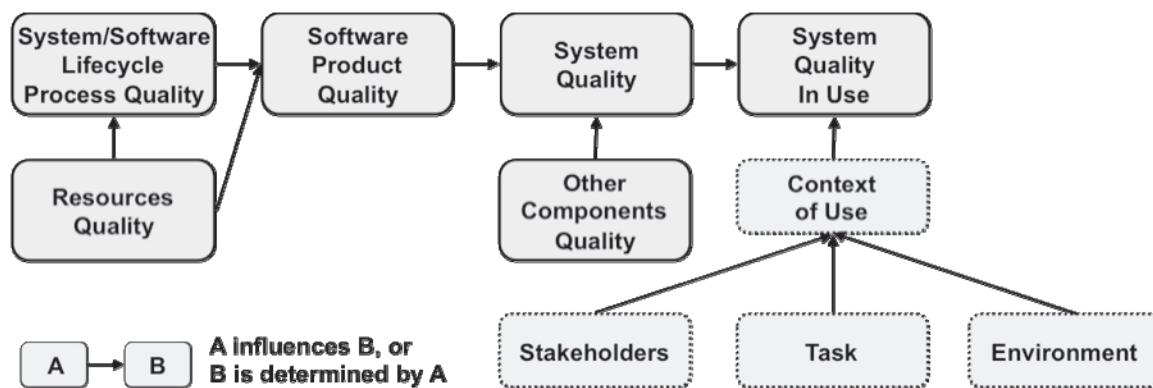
System/Software Lifecycle Process Quality

Software Product Quality

System Quality

System Quality In Use

Resources Quality

Other Components Quality

Context of Use

Stakeholders

Task

Environment

A

B

A influences B, or B is determined by A